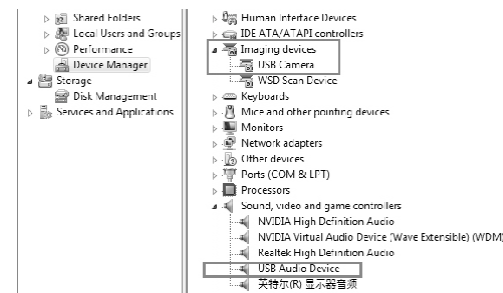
Shared Folders
Local Users and Groups
Performance
Device Manager
Storage
Disk Management
Services and Applications

Human Interface Devices
IDE ATA/ATAPI controllers
Imaging devices
USB Camera
WSD Scan Device
Keyboards
Mice and other pointing devices
Monitors
Network adapters
Other devices
Ports (COM & LPT)
Processors
Sound, video and game controllers
NVIDIA High Definition Audio
NVIDIA Virtual Audio Device (Wave Extensible) (WDM)
Realtek High Definition Audio
USB Audio Device
英特尔(R) 显示器音频